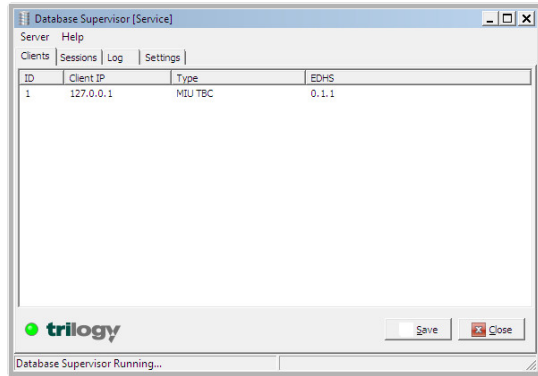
Database Supervisor [Service]

Server Help

Clients | Sessions | Log | Settings

| ID | Client IP | Type | EDHS |
|---|---|---|---|
| 1 | 127.0.0.1 | MIU TBC | 0.1.1 |

trilogy

Save Close

Database Supervisor Running...